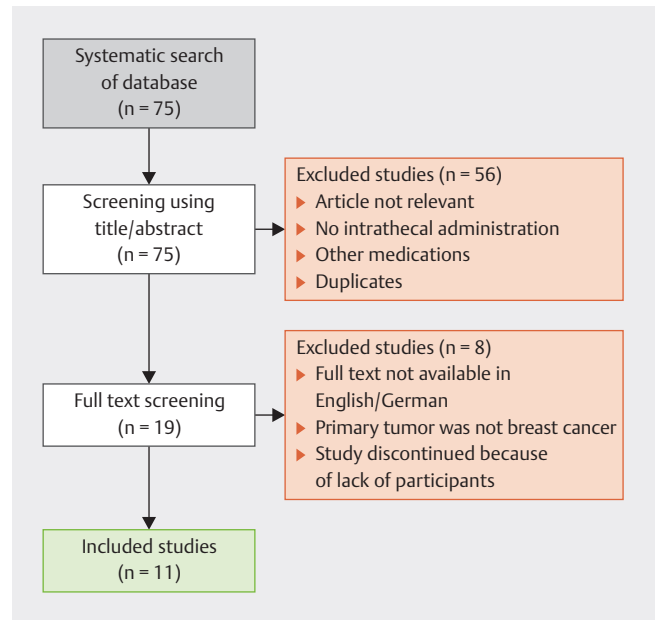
Systematic search of database
(n = 75)

Screening using title/abstract
(n = 75)

Excluded studies (n = 56)
▸ Article not relevant
▸ No intrathecal administration
▸ Other medications
▸ Duplicates

Full text screening
(n = 19)

Excluded studies (n = 8)
▸ Full text not available in English/German
▸ Primary tumor was not breast cancer
▸ Study discontinued because of lack of participants

Included studies
(n = 11)